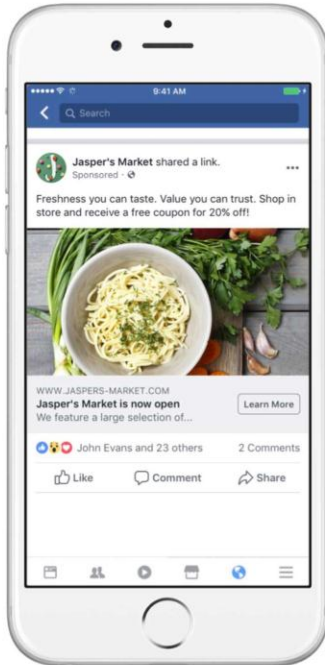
9:41 AM

Search

Jasper's Market shared a link.
Sponsored ·

Freshness you can taste. Value you can trust. Shop in store and receive a free coupon for 20% off!

WWW.JASPERS-MARKET.COM
Jasper's Market is now open
We feature a large selection of...

Learn More

John Evans and 23 others
2 Comments

Like
Comment
Share